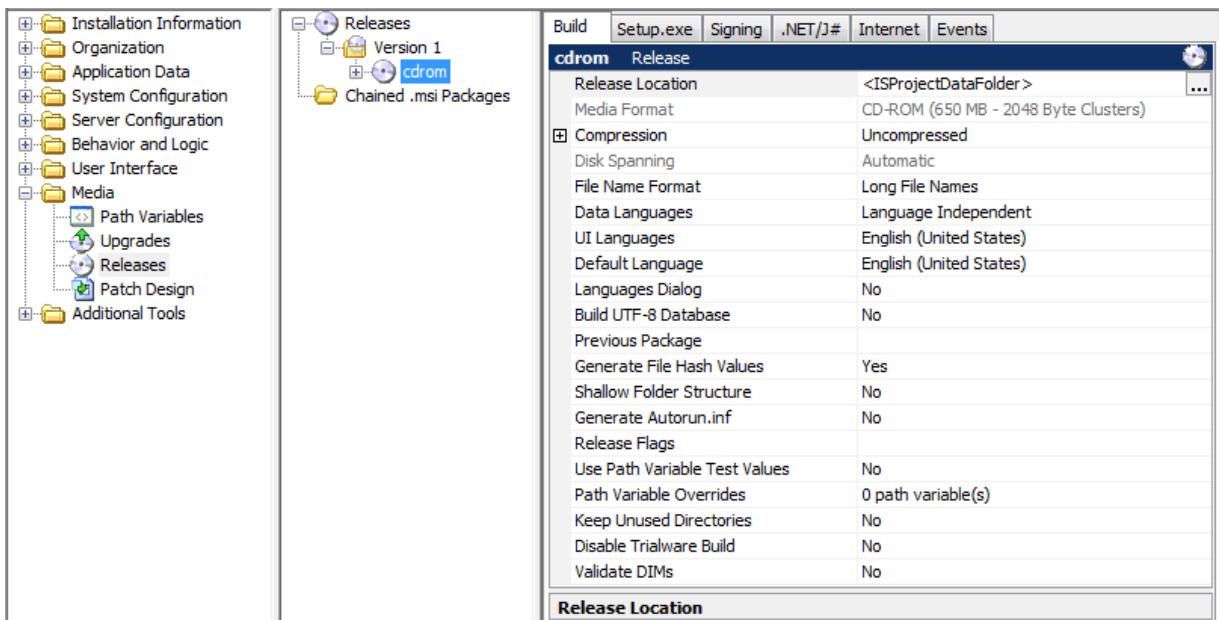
Installation Information
Organization
Application Data
System Configuration
Server Configuration
Behavior and Logic
User Interface
Media
Path Variables
Upgrades
Releases
Patch Design
Additional Tools

Releases
Version 1
cdrom
Chained .msi Packages

Build | Setup.exe | Signing | .NET/J# | Internet | Events

cdrom Release

| | |
|---|---|
| Release Location | <ISProjectDataFolder> ... |
| Media Format | CD-ROM (650 MB - 2048 Byte Clusters) |
| Compression | Uncompressed |
| Disk Spanning | Automatic |
| File Name Format | Long File Names |
| Data Languages | Language Independent |
| UI Languages | English (United States) |
| Default Language | English (United States) |
| Languages Dialog | No |
| Build UTF-8 Database | No |
| Previous Package | |
| Generate File Hash Values | Yes |
| Shallow Folder Structure | No |
| Generate Autorun.inf | No |
| Release Flags | |
| Use Path Variable Test Values | No |
| Path Variable Overrides | 0 path variable(s) |
| Keep Unused Directories | No |
| Disable Trialware Build | No |
| Validate DIMs | No |

Release Location